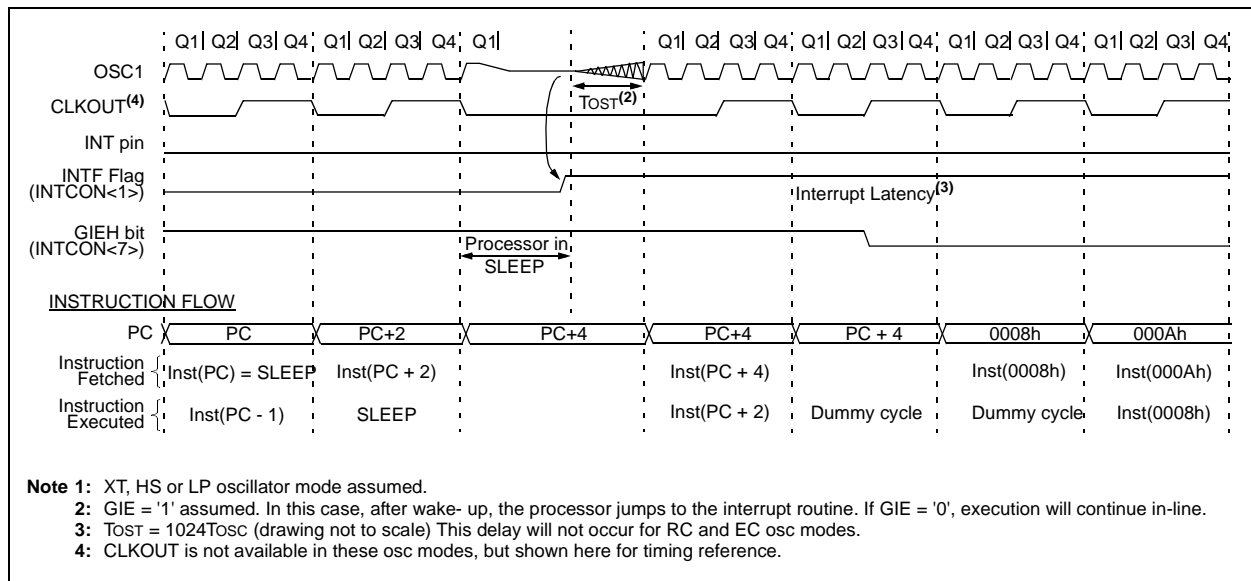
Q1 Q2 Q3 Q4 Q1 Q2 Q3 Q4 Q1 Q1 Q2 Q3 Q4 Q1 Q2 Q3 Q4 Q1 Q2 Q3 Q4 Q1 Q2 Q3 Q4

OSC1

CLKOUT$^{(4)}$

TOST$^{(2)}$

INT pin

INTF Flag (INTCON<1>)

Interrupt Latency$^{(3)}$

GIEH bit (INTCON<7>)

Processor in SLEEP

INSTRUCTION FLOW

| PC | PC | PC+2 | PC+4 | PC+4 | PC + 4 | 0008h | 000Ah |
|---|---|---|---|---|---|---|---|
| Instruction Fetched | Inst(PC) = SLEEP | Inst(PC + 2) | | Inst(PC + 4) | | Inst(0008h) | Inst(000Ah) |
| Instruction Executed | Inst(PC - 1) | SLEEP | | Inst(PC + 2) | Dummy cycle | Dummy cycle | Inst(0008h) |

Note 1: XT, HS or LP oscillator mode assumed.
2: GIE = '1' assumed. In this case, after wake- up, the processor jumps to the interrupt routine. If GIE = '0', execution will continue in-line.
3: TOST = 1024TOSC (drawing not to scale) This delay will not occur for RC and EC osc modes.
4: CLKOUT is not available in these osc modes, but shown here for timing reference.